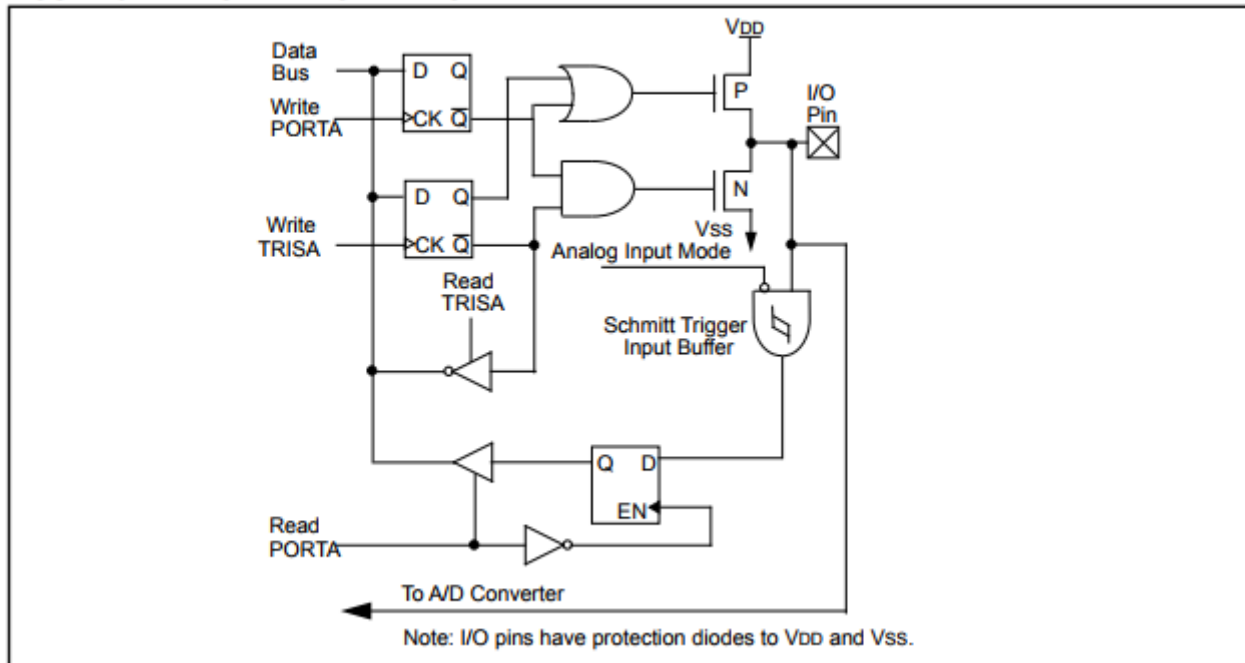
VDD

Data Bus

D Q

Write PORTA

CK $\overline{Q}$

P

I/O Pin

D Q

N

Write TRISA

CK $\overline{Q}$

Vss

Analog Input Mode

Read TRISA

Schmitt Trigger Input Buffer

Q D

EN

Read PORTA

To A/D Converter

Note: I/O pins have protection diodes to VDD and Vss.